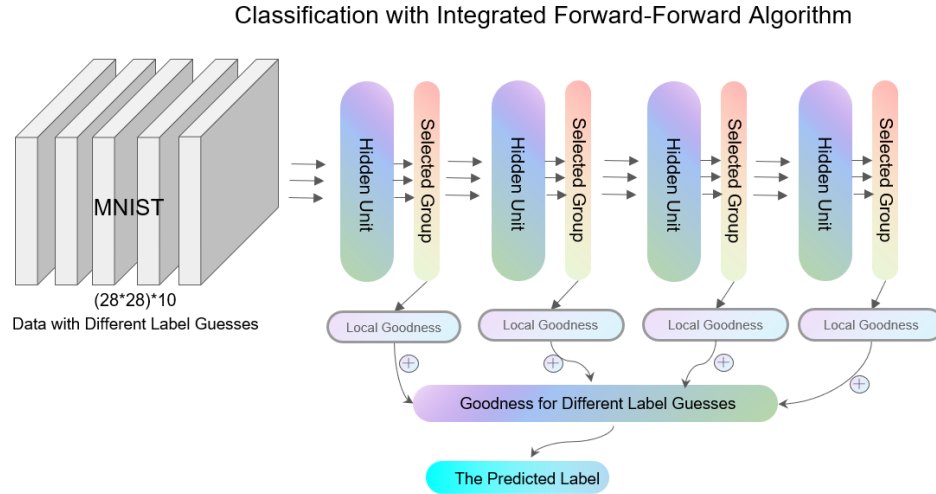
Classification with Integrated Forward-Forward Algorithm

MNIST

(28*28)*10
Data with Different Label Guesses

Hidden Unit
Selected Group
Hidden Unit
Selected Group
Hidden Unit
Selected Group
Hidden Unit
Selected Group

Local Goodness
Local Goodness
Local Goodness
Local Goodness

Goodness for Different Label Guesses

The Predicted Label